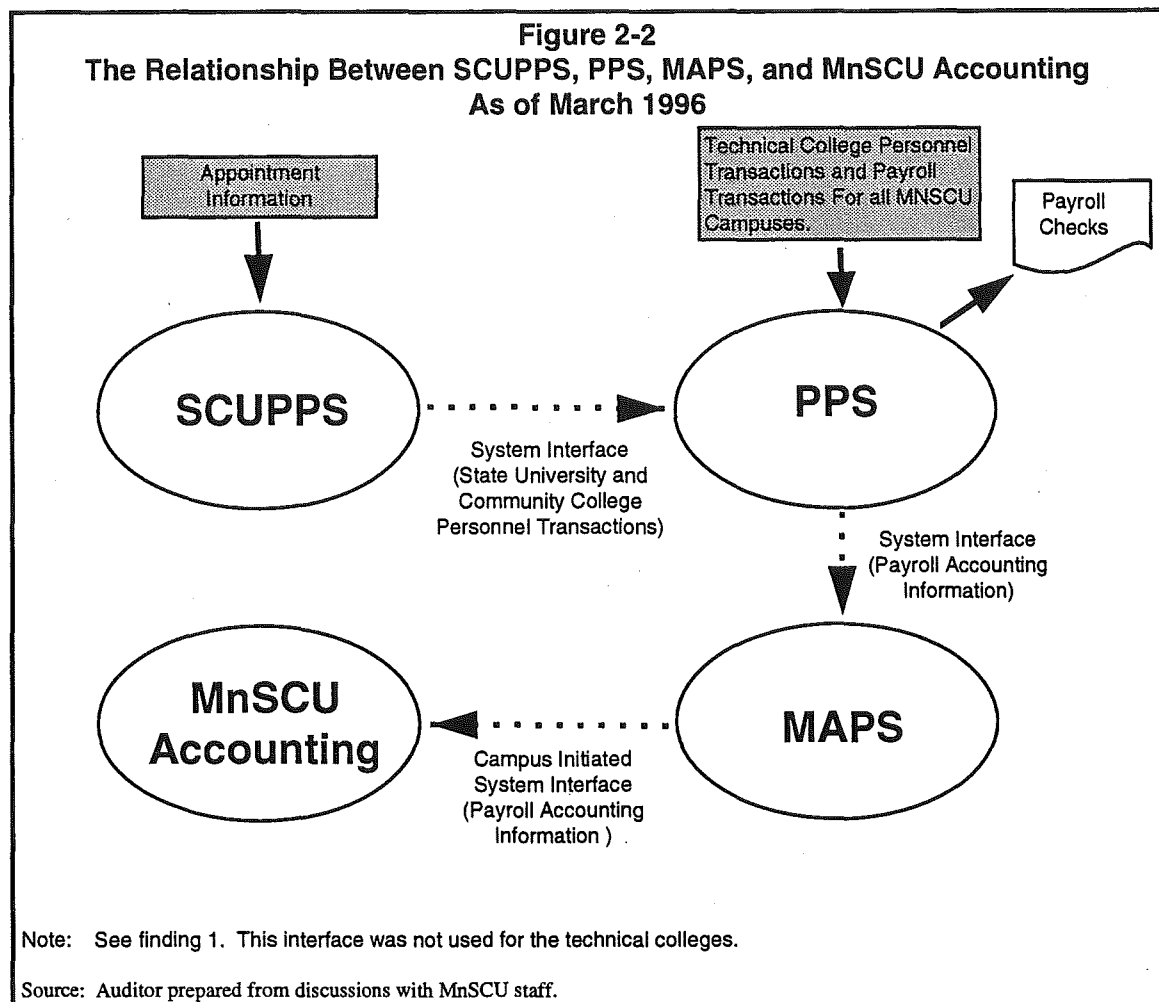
Figure 2-2
The Relationship Between SCUPPS, PPS, MAPS, and MnSCU Accounting
As of March 1996

Appointment Information

Technical College Personnel Transactions and Payroll Transactions For all MNSCU Campuses.

Payroll Checks

SCUPPS

PPS

System Interface (State University and Community College Personnel Transactions)

System Interface (Payroll Accounting Information)

MnSCU Accounting

MAPS

Campus Initiated System Interface (Payroll Accounting Information )

Note: See finding 1. This interface was not used for the technical colleges.

Source: Auditor prepared from discussions with MnSCU staff.